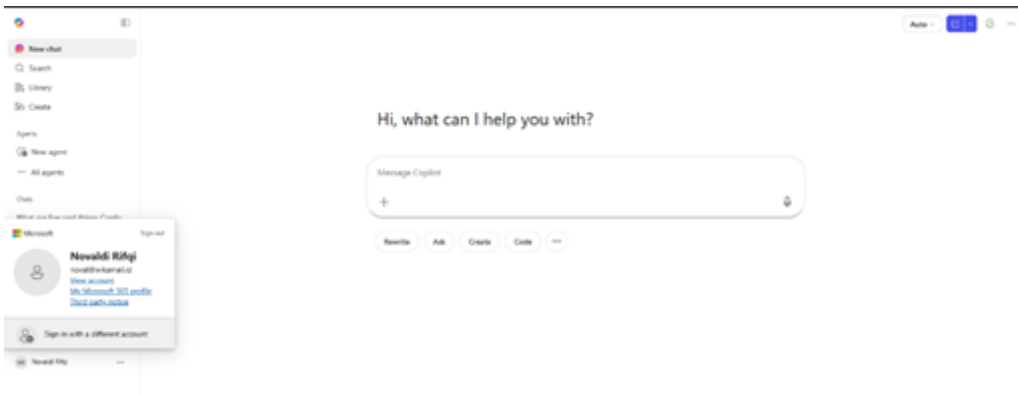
New chat
Search
Library
Create

Agents
New agent
All agents

Chats
What are five cool things Copilo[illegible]

Microsoft
Sign out
Novaldi Rifqi
novaldi@kamari.id
View account
My Microsoft 365 profile
Third party notice
Sign in with a different account

Novaldi Rifqi

Auto

Hi, what can I help you with?

Message Copilot
+

Rewrite
Ask
Create
Code
...